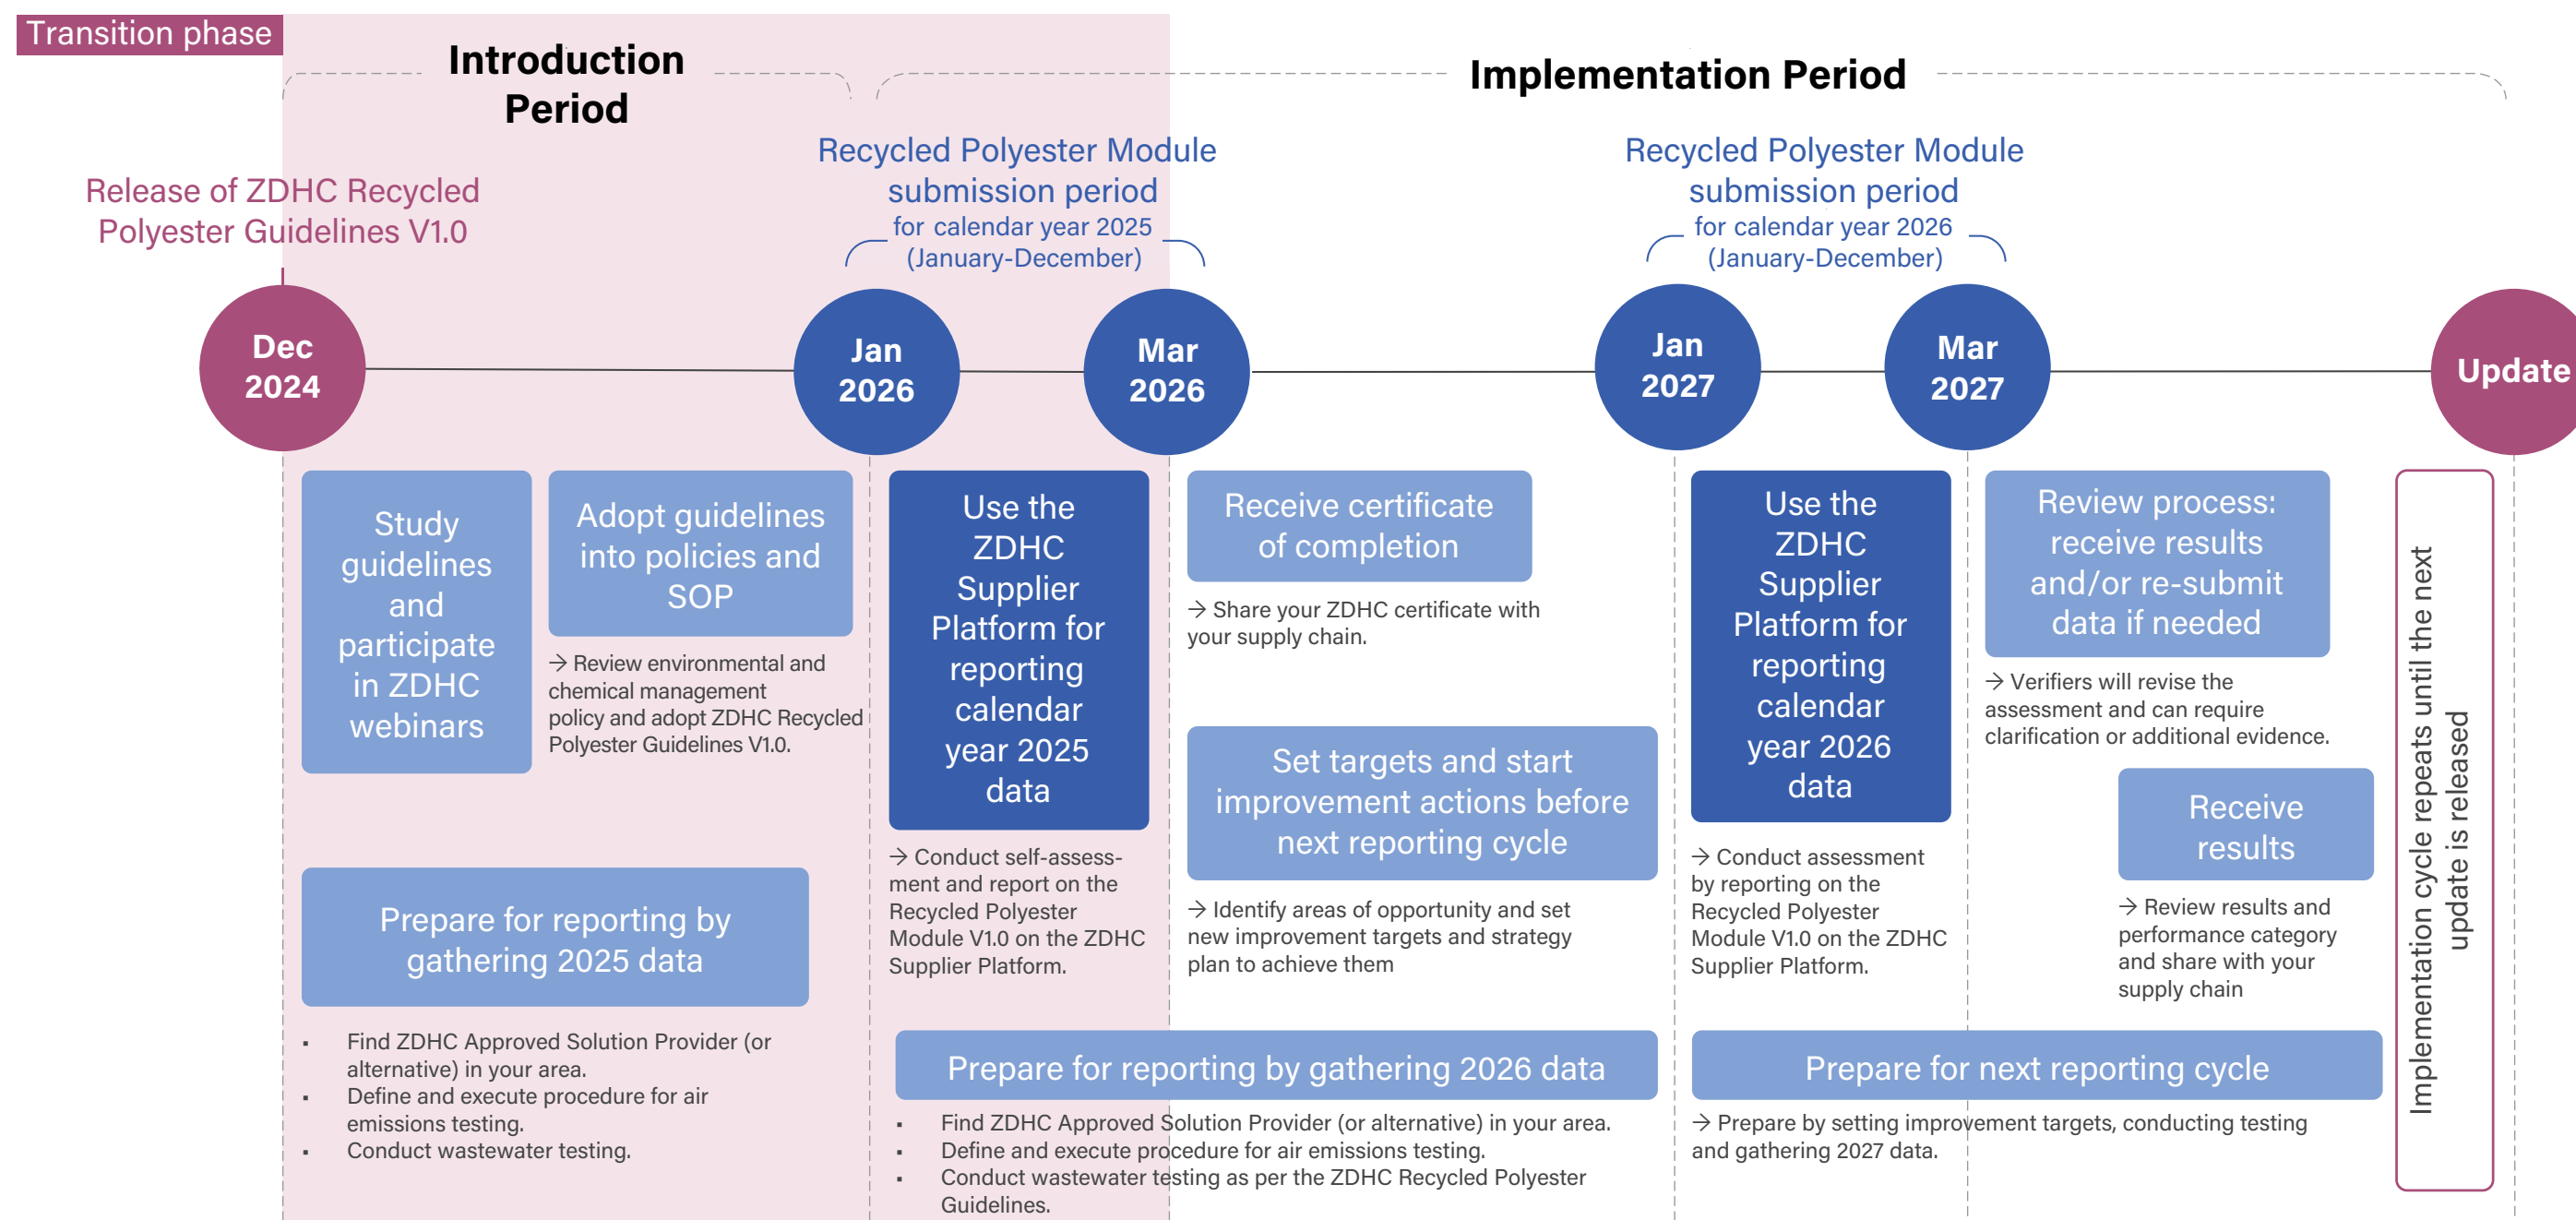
Transition phase

Introduction Period

Implementation Period

Release of ZDHC Recycled Polyester Guidelines V1.0

Recycled Polyester Module submission period for calendar year 2025 (January-December)

Recycled Polyester Module submission period for calendar year 2026 (January-December)

Dec 2024

Jan 2026

Mar 2026

Jan 2027

Mar 2027

Update

Study guidelines and participate in ZDHC webinars

Adopt guidelines into policies and SOP

→ Review environmental and chemical management policy and adopt ZDHC Recycled Polyester Guidelines V1.0.

Prepare for reporting by gathering 2025 data

- Find ZDHC Approved Solution Provider (or alternative) in your area.
- Define and execute procedure for air emissions testing.
- Conduct wastewater testing.

Use the ZDHC Supplier Platform for reporting calendar year 2025 data

→ Conduct self-assessment and report on the Recycled Polyester Module V1.0 on the ZDHC Supplier Platform.

Receive certificate of completion

→ Share your ZDHC certificate with your supply chain.

Set targets and start improvement actions before next reporting cycle

→ Identify areas of opportunity and set new improvement targets and strategy plan to achieve them

Prepare for reporting by gathering 2026 data

- Find ZDHC Approved Solution Provider (or alternative) in your area.
- Define and execute procedure for air emissions testing.
- Conduct wastewater testing as per the ZDHC Recycled Polyester Guidelines.

Use the ZDHC Supplier Platform for reporting calendar year 2026 data

→ Conduct assessment by reporting on the Recycled Polyester Module V1.0 on the ZDHC Supplier Platform.

Review process: receive results and/or re-submit data if needed

→ Verifiers will revise the assessment and can require clarification or additional evidence.

Receive results

→ Review results and performance category and share with your supply chain

Prepare for next reporting cycle

→ Prepare by setting improvement targets, conducting testing and gathering 2027 data.

Implementation cycle repeats until the next update is released